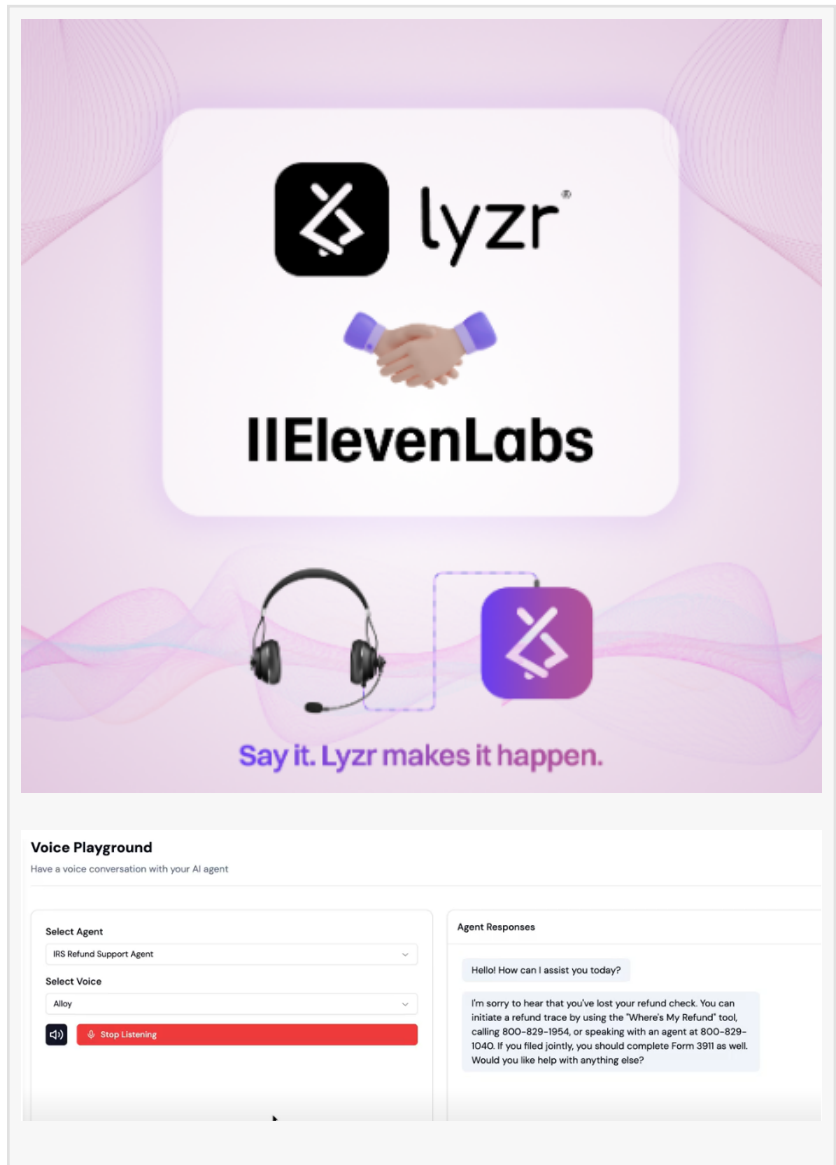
lyzr®

IIElevenLabs

Say it. Lyzr makes it happen.

Voice Playground

Have a voice conversation with your AI agent

Select Agent

IRS Refund Support Agent

Select Voice

Alloy

Stop Listening

Agent Responses

Hello! How can I assist you today?

I'm sorry to hear that you've lost your refund check. You can initiate a refund trace by using the "Where's My Refund" tool, calling 800-829-1954, or speaking with an agent at 800-829-1040. If you filed jointly, you should complete Form 3911 as well. Would you like help with anything else?